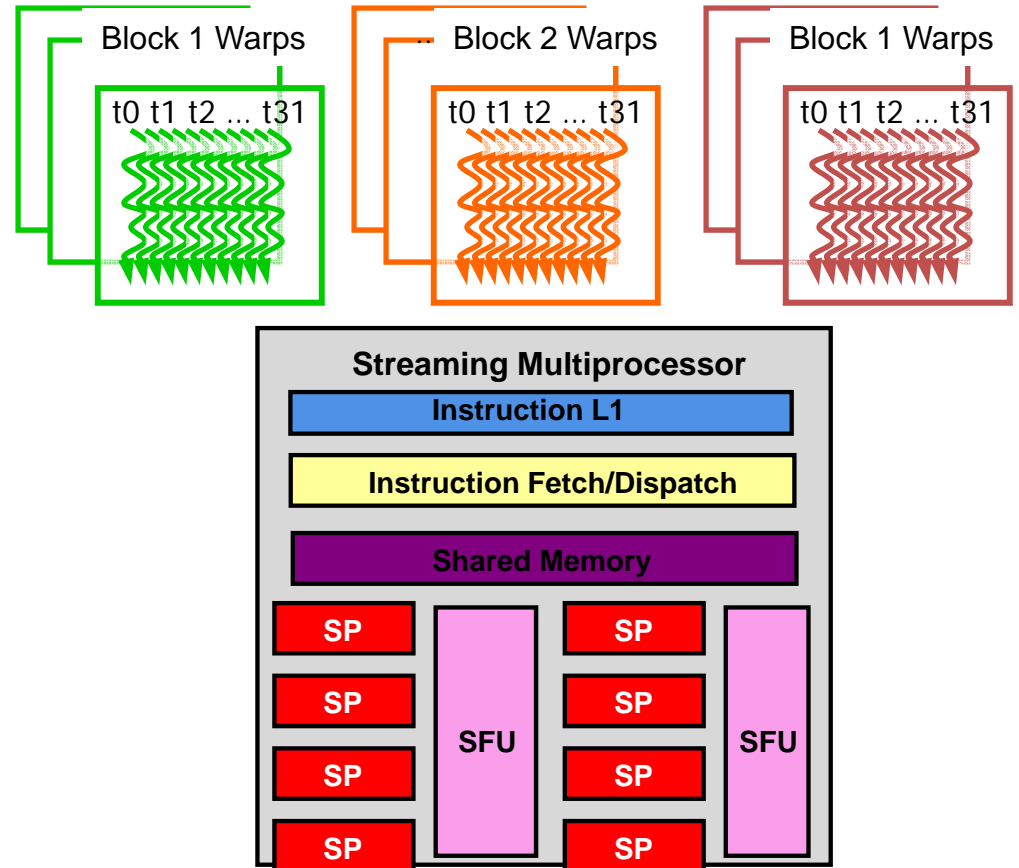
Block 1 Warps
t0 t1 t2 … t31

… Block 2 Warps
t0 t1 t2 … t31

Block 1 Warps
t0 t1 t2 … t31

Streaming Multiprocessor
Instruction L1
Instruction Fetch/Dispatch
Shared Memory
SP
SP
SP
SP
SFU
SP
SP
SP
SP
SFU